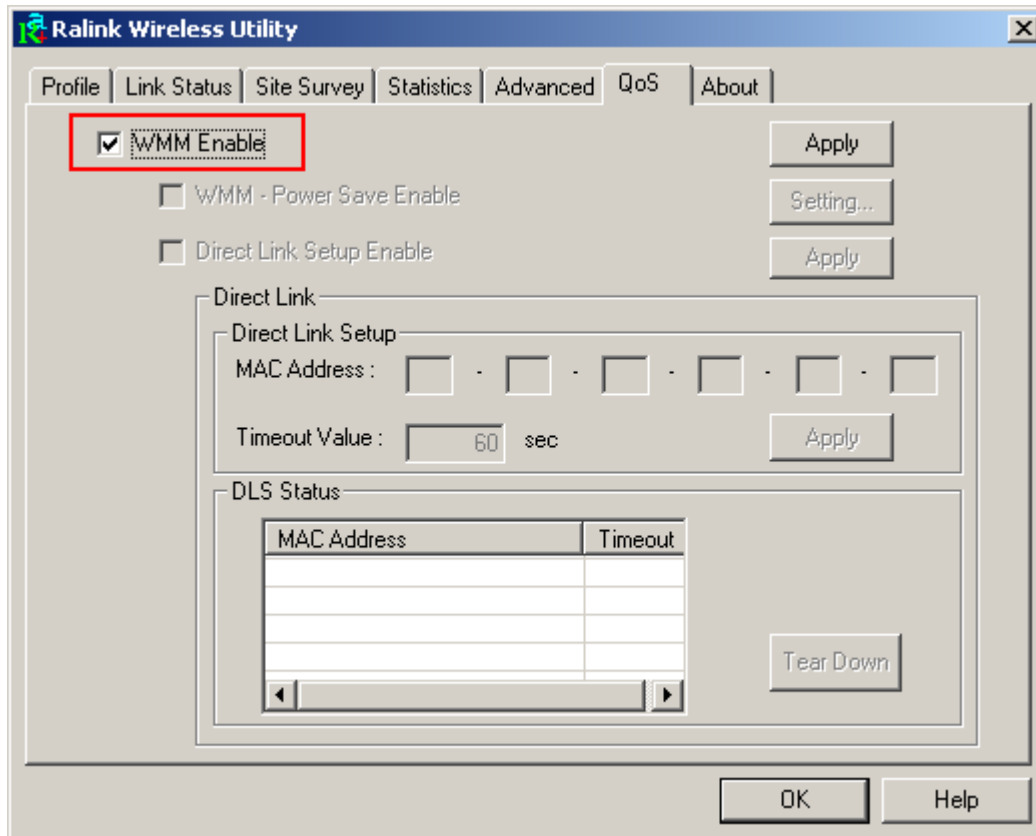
Ralink Wireless Utility

Profile | Link Status | Site Survey | Statistics | Advanced | QoS | About

WMM Enable

Apply

WMM - Power Save Enable

Setting...

Direct Link Setup Enable

Apply

Direct Link

Direct Link Setup

MAC Address : - - - - -

Timeout Value : 60 sec

Apply

DLS Status

| MAC Address | Timeout |
|---|---|
| | |
| | |
| | |
| | |

Tear Down

OK

Help